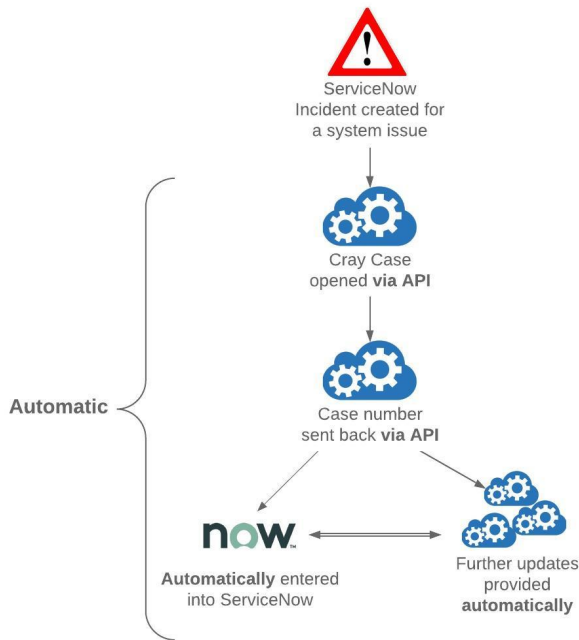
ServiceNow Incident created for a system issue

Cray Case opened **via API**

Automatic

Case number sent back **via API**

now

**Automatically** entered into ServiceNow

Further updates provided **automatically**